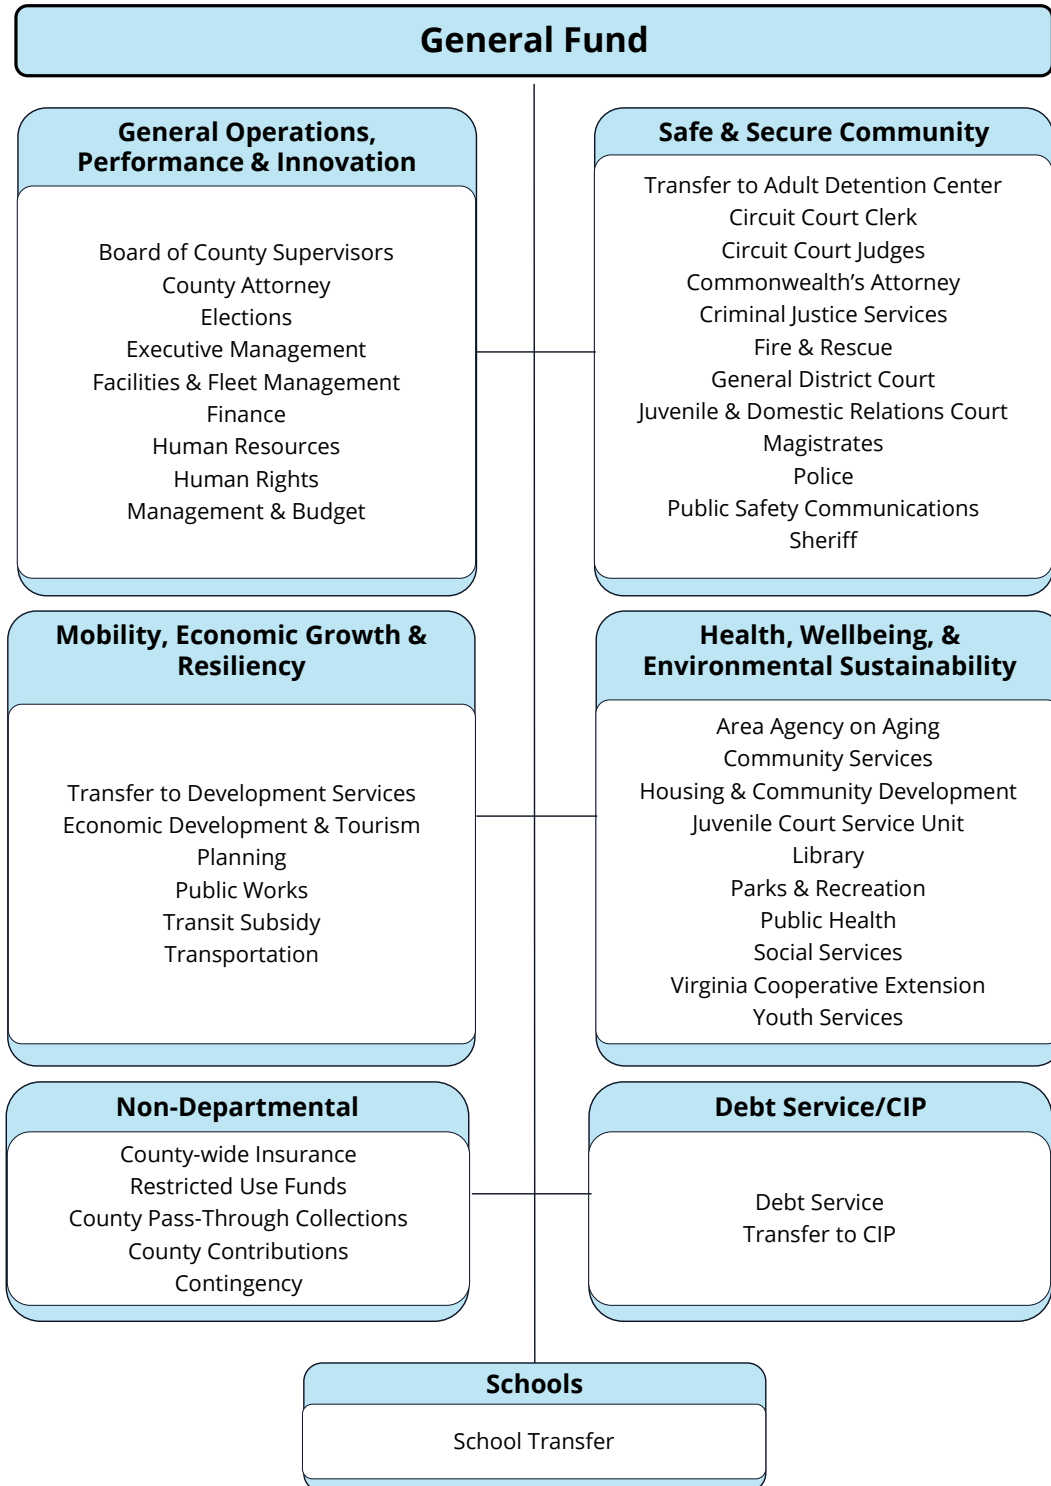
General Fund

General Operations, Performance & Innovation

Board of County Supervisors
County Attorney
Elections
Executive Management
Facilities & Fleet Management
Finance
Human Resources
Human Rights
Management & Budget

Safe & Secure Community

Transfer to Adult Detention Center
Circuit Court Clerk
Circuit Court Judges
Commonwealth's Attorney
Criminal Justice Services
Fire & Rescue
General District Court
Juvenile & Domestic Relations Court
Magistrates
Police
Public Safety Communications
Sheriff

Mobility, Economic Growth & Resiliency

Transfer to Development Services
Economic Development & Tourism
Planning
Public Works
Transit Subsidy
Transportation

Health, Wellbeing, & Environmental Sustainability

Area Agency on Aging
Community Services
Housing & Community Development
Juvenile Court Service Unit
Library
Parks & Recreation
Public Health
Social Services
Virginia Cooperative Extension
Youth Services

Non-Departmental

County-wide Insurance
Restricted Use Funds
County Pass-Through Collections
County Contributions
Contingency

Debt Service/CIP

Debt Service
Transfer to CIP

Schools

School Transfer